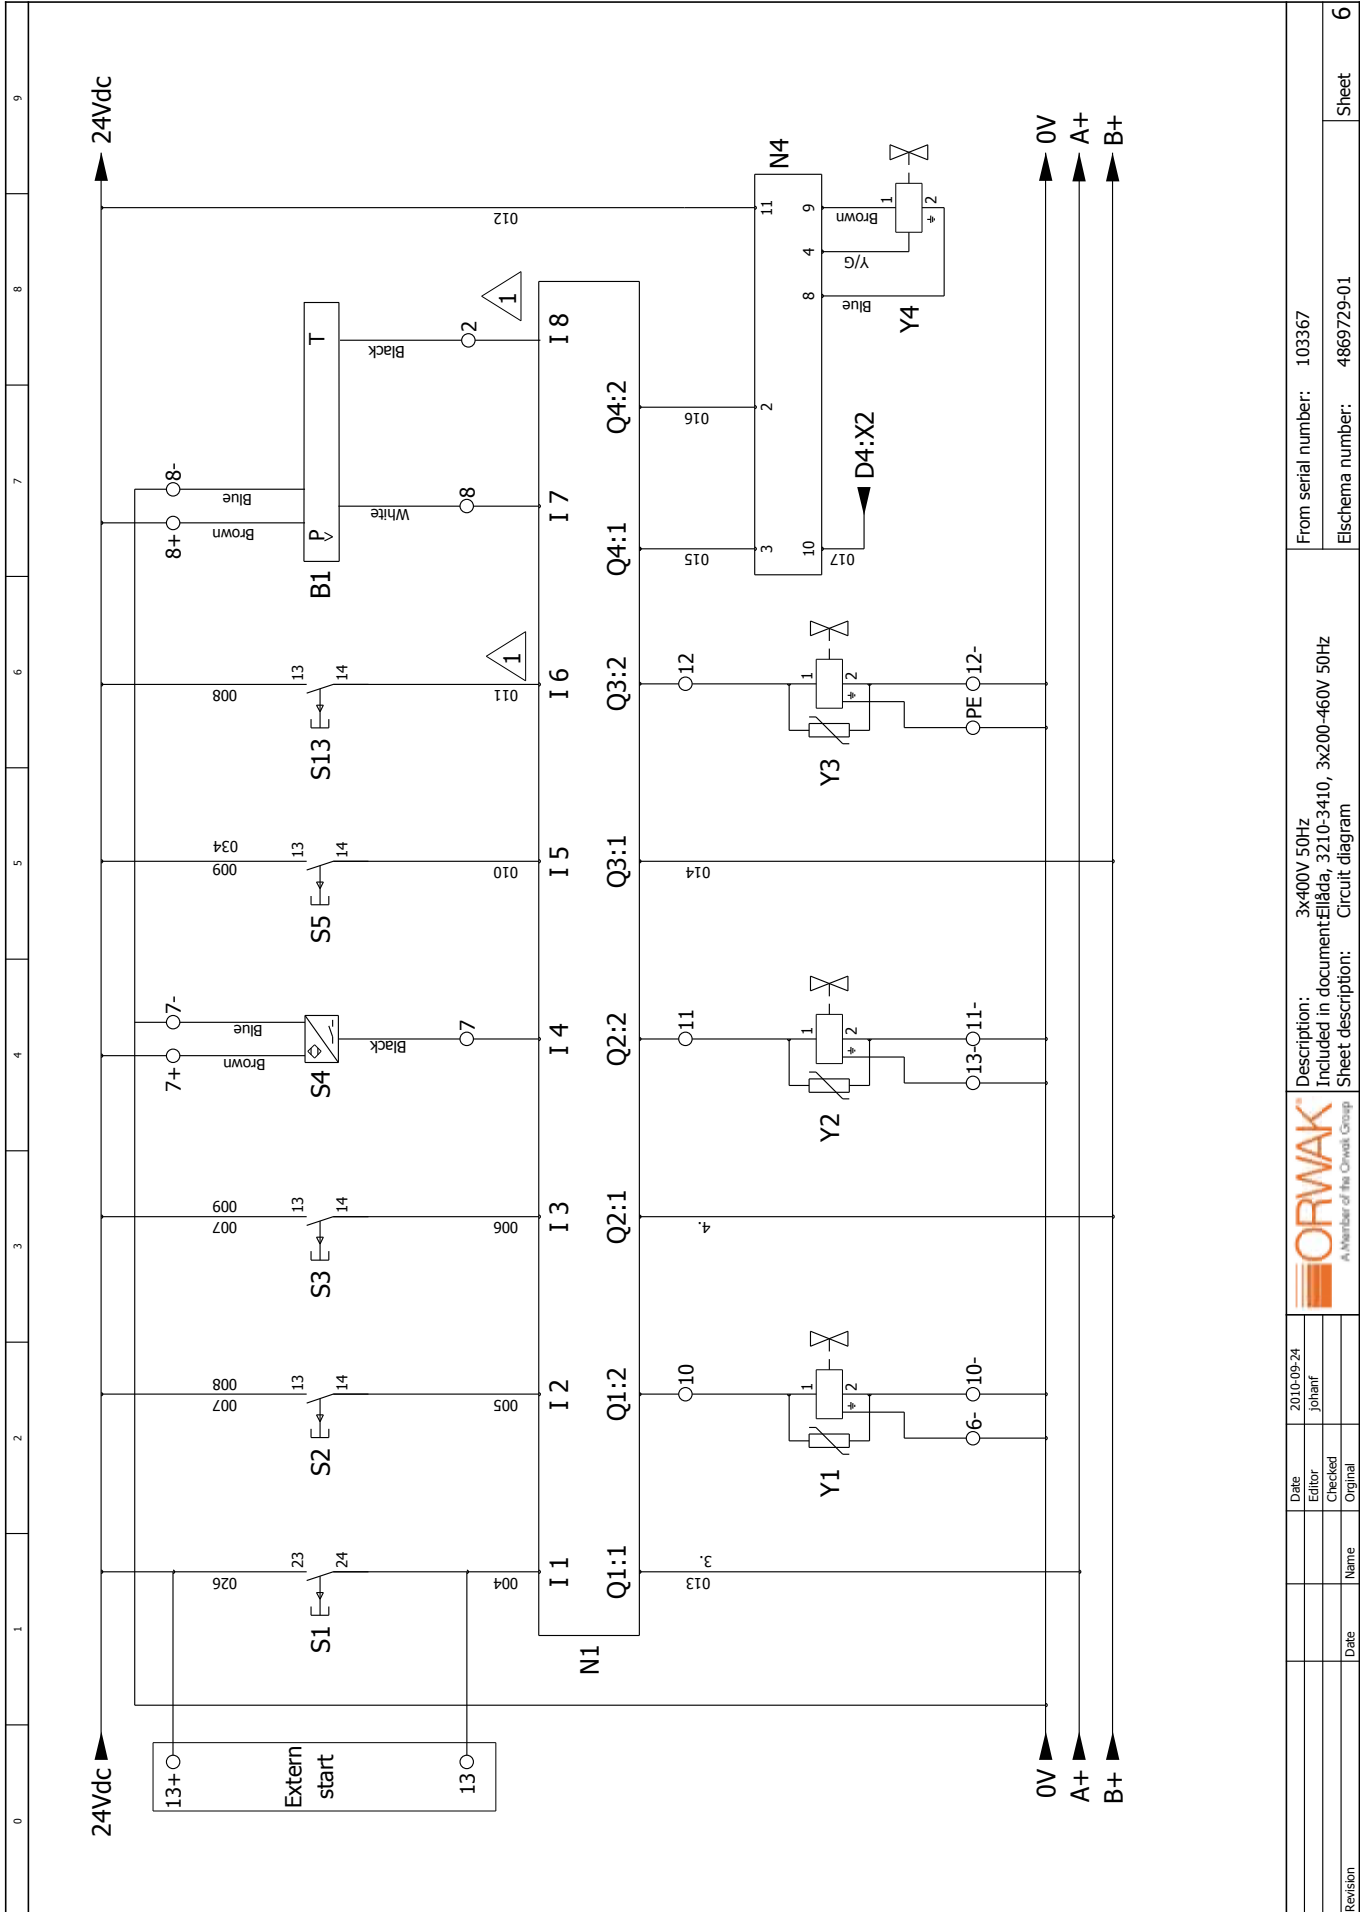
24Vdc
24Vdc
0V
A+
B+
0V
A+
B+

Extern start
13+
13

S1
23
24
026
004
S2
13
14
800
007
005
S3
13
14
600
007
006
S4
Brown
Blue
Black
7+
7-
7
S5
13
14
600
034
010
S13
13
14
800
011
B1
P
T
Brown
Blue
White
Black
8+
8-
8
2

N1
I 1
I 2
I 3
I 4
I 5
I 6
I 7
I 8
Q1:1
Q1:2
Q2:1
Q2:2
Q3:1
Q3:2
Q4:1
Q4:2
1
1

013
3.
10
Y1
1
2
6-
10-
4.
11
Y2
1
2
13-
11-
014
12
Y3
1
2
PE
12-
015
016
017

N4
3
10
2
8
4
9
11
Blue
Y/G
Brown
012
D4:X2
Y4
1
2

Date 2010-09-24
Editor johanf
Checked
Orginal
Revision
Date
Name

ORWAK
A Member of the Orwak Group
Description: 3x400V 50Hz
Included in document: Ellåda, 3210-3410, 3x200-460V 50Hz
Sheet description: Circuit diagram
From serial number: 103367
Elschema number: 4869729-01
Sheet 6

0
1
2
3
4
5
6
7
8
9